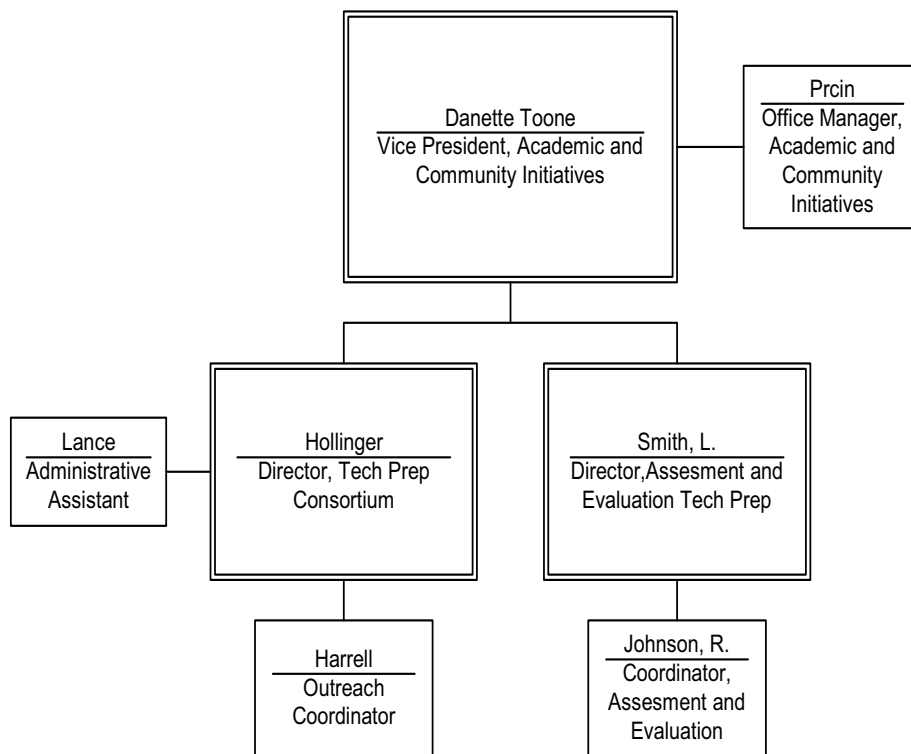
Danette Toone
Vice President, Academic and Community Initiatives

Prcin
Office Manager, Academic and Community Initiatives

Lance
Administrative Assistant

Hollinger
Director, Tech Prep Consortium

Smith, L.
Director,Assesment and Evaluation Tech Prep

Harrell
Outreach Coordinator

Johnson, R.
Coordinator, Assesment and Evaluation